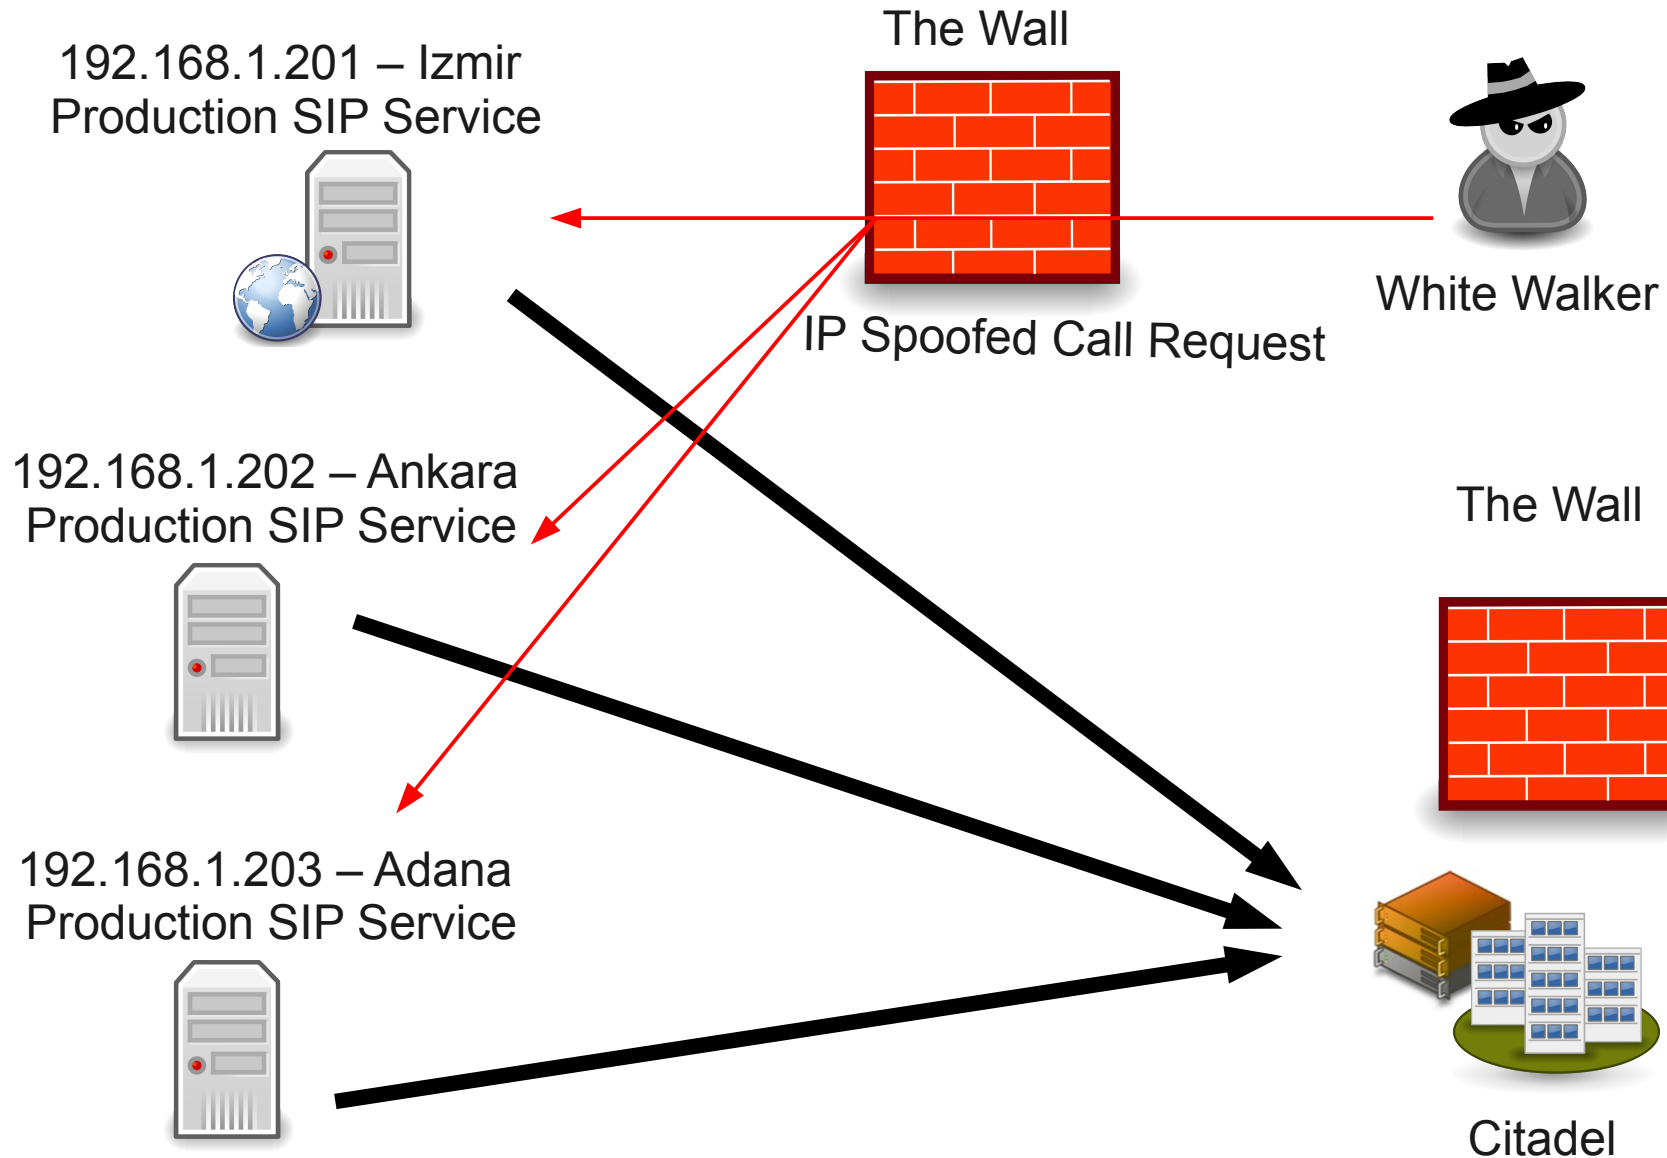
192.168.1.201 – Izmir
Production SIP Service

The Wall

White Walker

IP Spoofed Call Request

192.168.1.202 – Ankara
Production SIP Service

The Wall

192.168.1.203 – Adana
Production SIP Service

Citadel